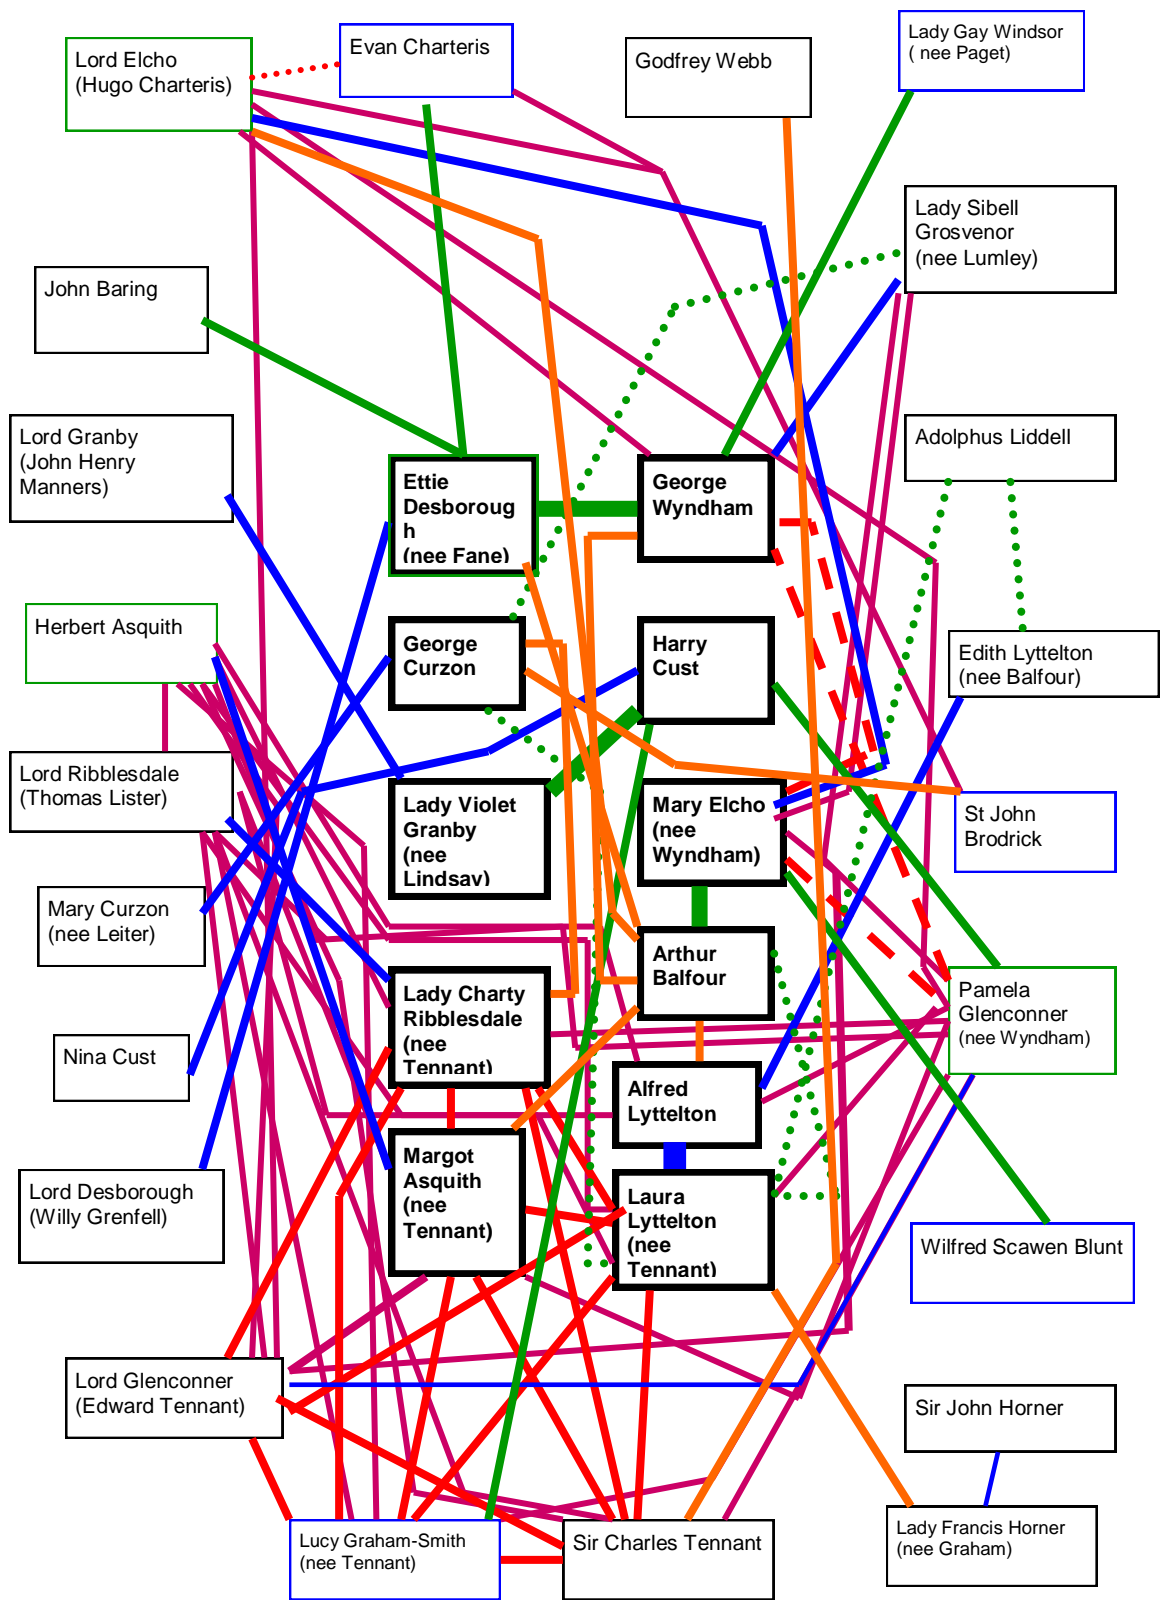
Lord Elcho
(Hugo Charteris)

Evan Charteris

Godfrey Webb

Lady Gay Windsor
( nee Paget)

Lady Sibell
Grosvenor
(nee Lumley)

John Baring

Lord Granby
(John Henry
Manners)

Ettie
Desborough
(nee Fane)

George
Wyndham

Adolphus Liddell

Herbert Asquith

George
Curzon

Harry
Cust

Edith Lyttelton
(nee Balfour)

Lord Ribblesdale
(Thomas Lister)

Lady Violet
Granby
(nee
Lindsay)

Mary Elcho
(nee
Wyndham)

St John
Brodrick

Mary Curzon
(nee Leiter)

Arthur
Balfour

Pamela
Glenconner
(nee Wyndham)

Lady Charty
Ribblesdale
(nee
Tennant)

Nina Cust

Alfred
Lyttelton

Lord Desborough
(Willy Grenfell)

Margot
Asquith
(nee
Tennant)

Laura
Lyttelton
(nee
Tennant)

Wilfred Scawen Blunt

Lord Glenconner
(Edward Tennant)

Sir John Horner

Lady Francis Horner
(nee Graham)

Lucy Graham-Smith
(nee Tennant)

Sir Charles Tennant